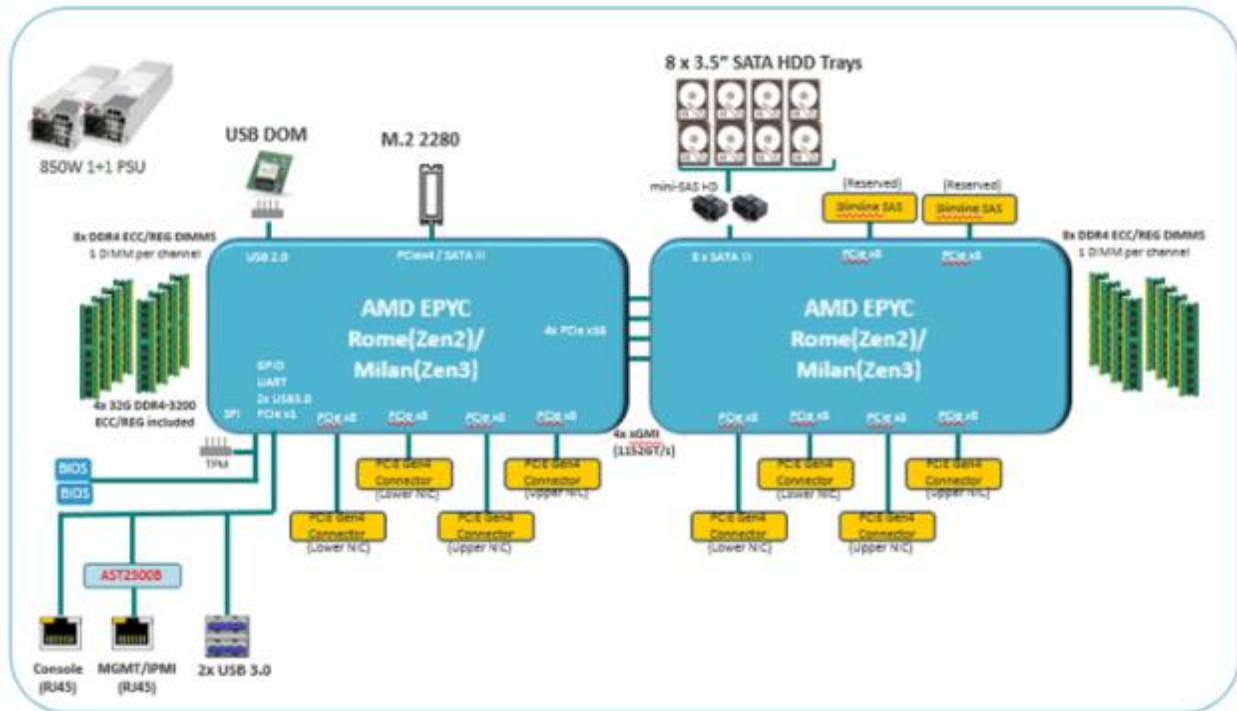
850W 1+1 PSU

USB DOM

M.2 2280

8 x 3.5" SATA HDD Trays

mini-SAS HD

[Reserved]
Slimline SAS

[Reserved]
Slimline SAS

8x DDR4 ECC/REG DIMMS
1 DIMM per channel

8x DDR4 ECC/REG DIMMS
1 DIMM per channel

USB 2.0

PCIe4 / SATA III

8 x SATA III

PCIe x8

PCIe x8

AMD EPYC
Rome(Zen2)/
Milan(Zen3)

4x PCIe x16

AMD EPYC
Rome(Zen2)/
Milan(Zen3)

GPIO
UART
2x USB3.0
PCIe x1

SPI

4x 32G DDR4-3200
ECC/REG included

PCIe x8

PCIe x8

PCIe x8

PCIe x8

4x xGMI
(11526T/s)

PCIe x8

PCIe x8

PCIe x8

PCIe x8

TPM

BIOS

BIOS

PCIE Gen4
Connector
(Lower NIC)

PCIE Gen4
Connector
(Upper NIC)

PCIE Gen4
Connector
(Lower NIC)

PCIE Gen4
Connector
(Upper NIC)

PCIE Gen4
Connector
(Lower NIC)

PCIE Gen4
Connector
(Upper NIC)

PCIE Gen4
Connector
(Lower NIC)

PCIE Gen4
Connector
(Upper NIC)

AST2500B

Console
(RJ45)

MGMT/IPMI
(RJ45)

2x USB 3.0